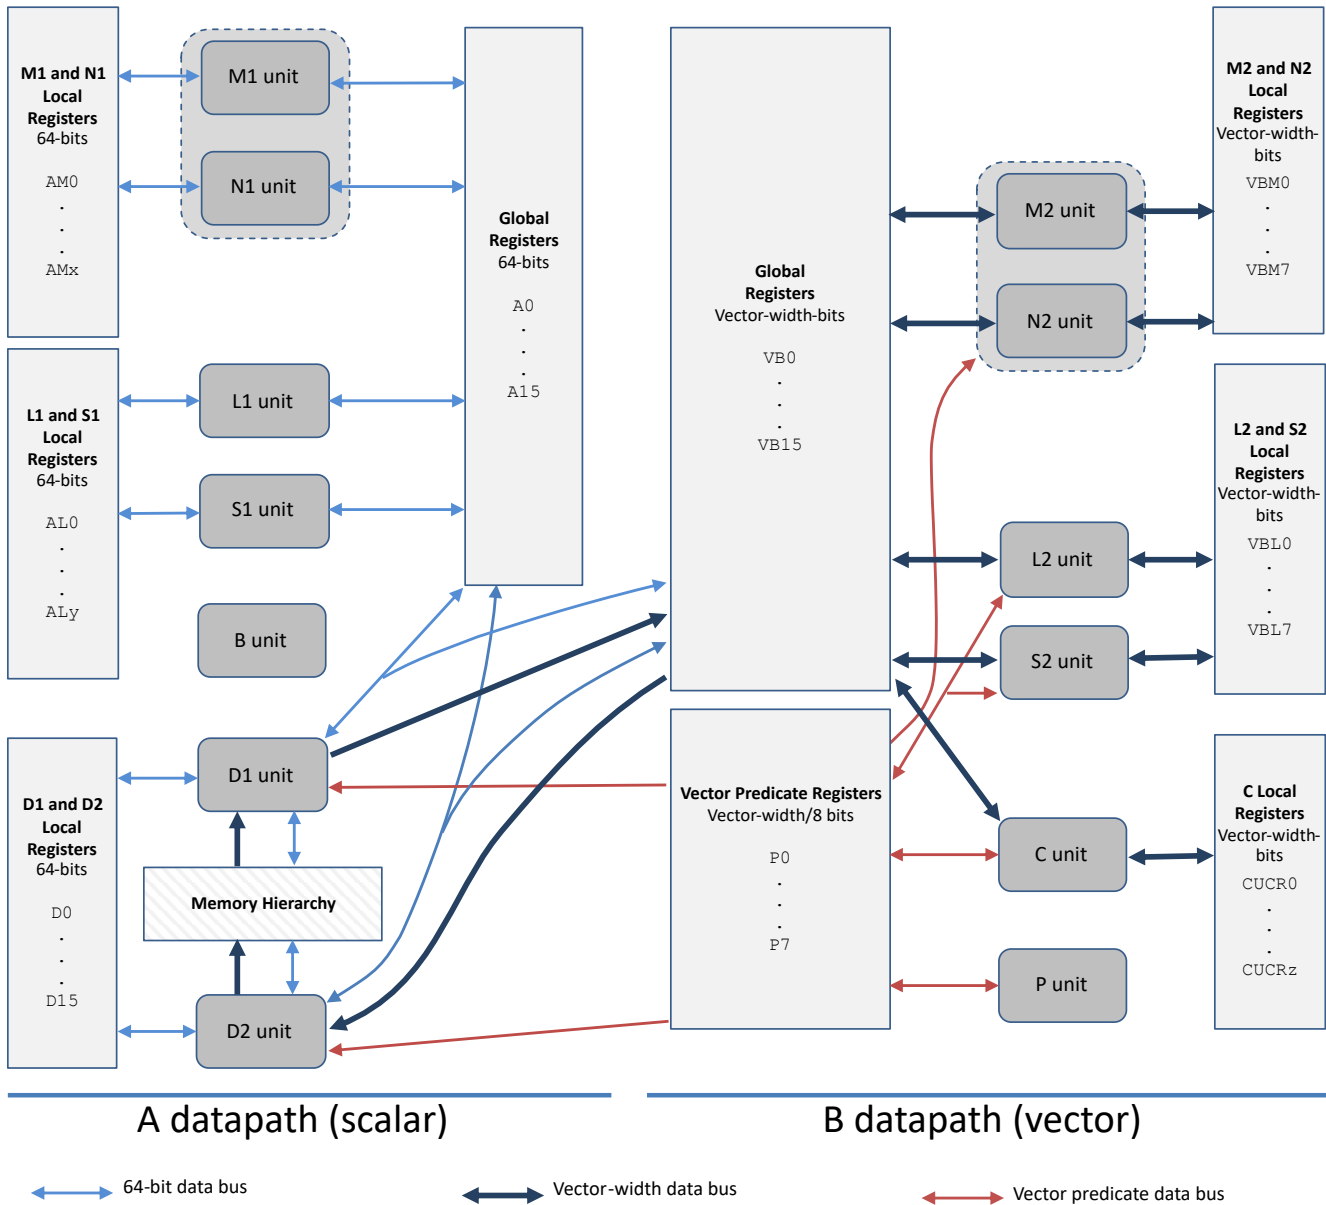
M1 and N1 Local Registers 64-bits
AM0
.
.
.
AMx

M1 unit

N1 unit

Global Registers 64-bits
A0
.
.
.
A15

Global Registers Vector-width-bits
VB0
.
.
.
VB15

M2 unit

N2 unit

M2 and N2 Local Registers Vector-width-bits
VBM0
.
.
.
VBM7

L1 and S1 Local Registers 64-bits
AL0
.
.
.
ALy

L1 unit

S1 unit

B unit

L2 unit

S2 unit

L2 and S2 Local Registers Vector-width-bits
VBL0
.
.
.
VBL7

D1 and D2 Local Registers 64-bits
D0
.
.
.
D15

D1 unit

Memory Hierarchy

D2 unit

Vector Predicate Registers Vector-width/8 bits
P0
.
.
.
P7

C unit

P unit

C Local Registers Vector-width-bits
CUCR0
.
.
.
CUCRz

A datapath (scalar)

B datapath (vector)

64-bit data bus

Vector-width data bus

Vector predicate data bus